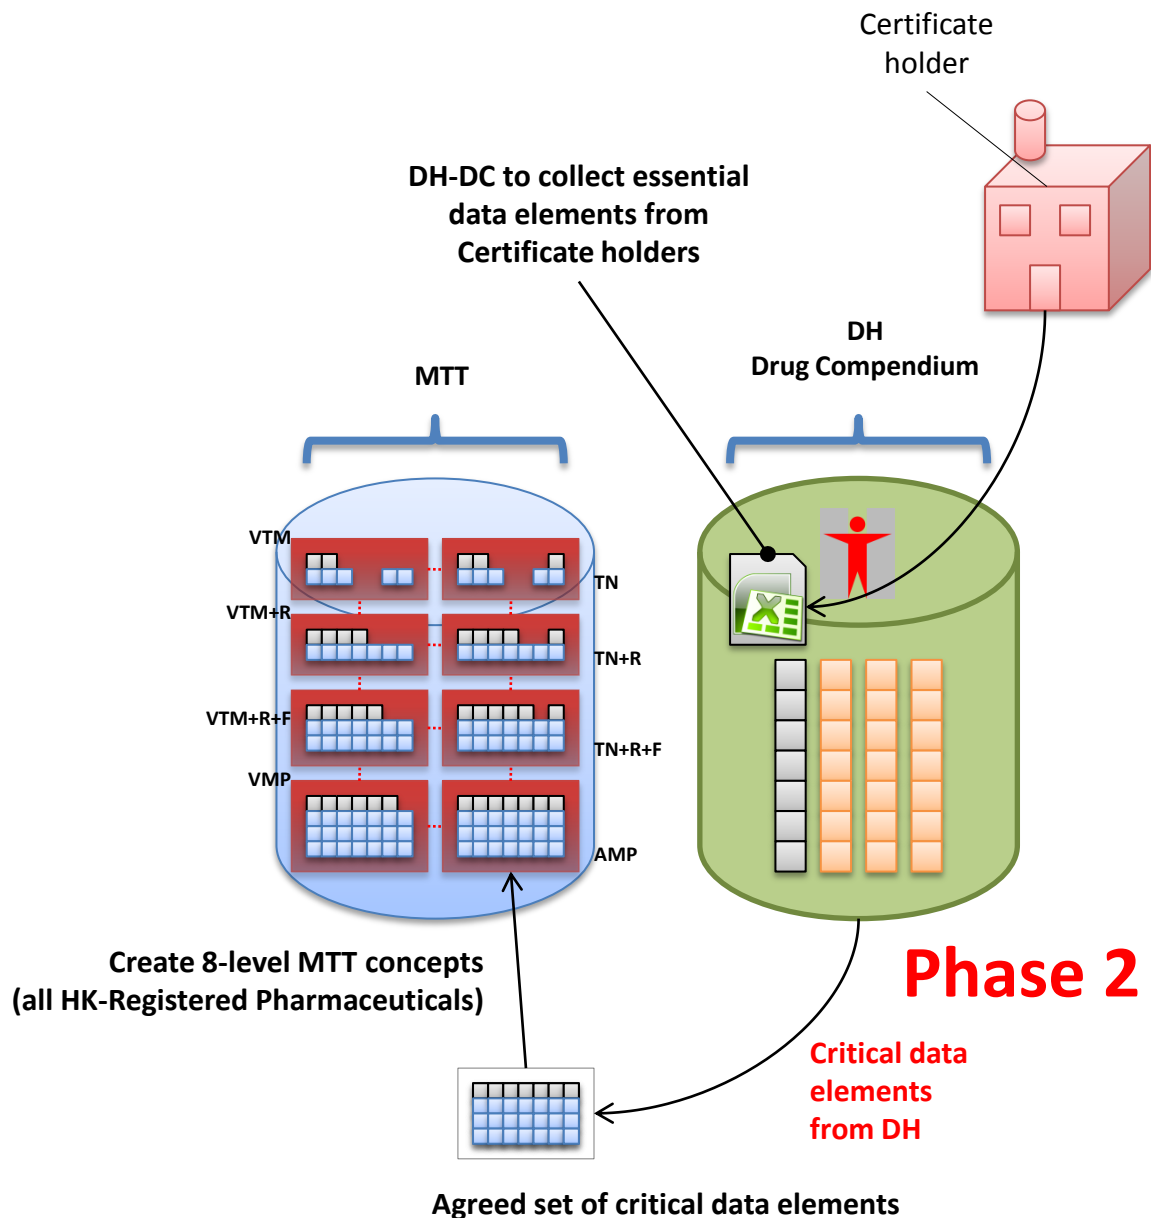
Certificate holder

DH-DC to collect essential data elements from Certificate holders

DH
Drug Compendium

MTT

VTM
TN
VTM+R
TN+R
VTM+R+F
TN+R+F
VMP
AMP

Create 8-level MTT concepts (all HK-Registered Pharmaceuticals)

Phase 2

Critical data elements from DH

Agreed set of critical data elements